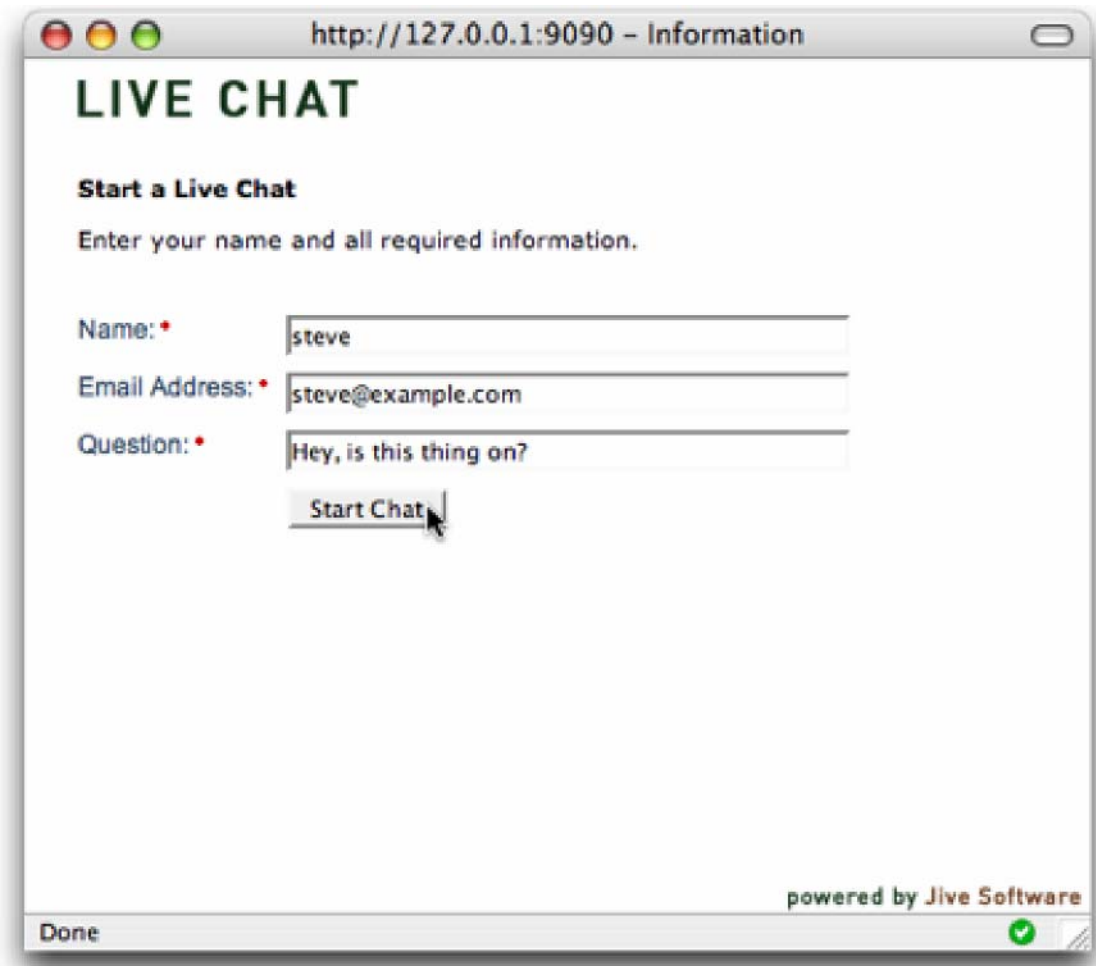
http://127.0.0.1:9090 - Information

LIVE CHAT

Start a Live Chat

Enter your name and all required information.

Name: *
steve

Email Address: *
steve@example.com

Question: *
Hey, is this thing on?

Start Chat

powered by Jive Software

Done